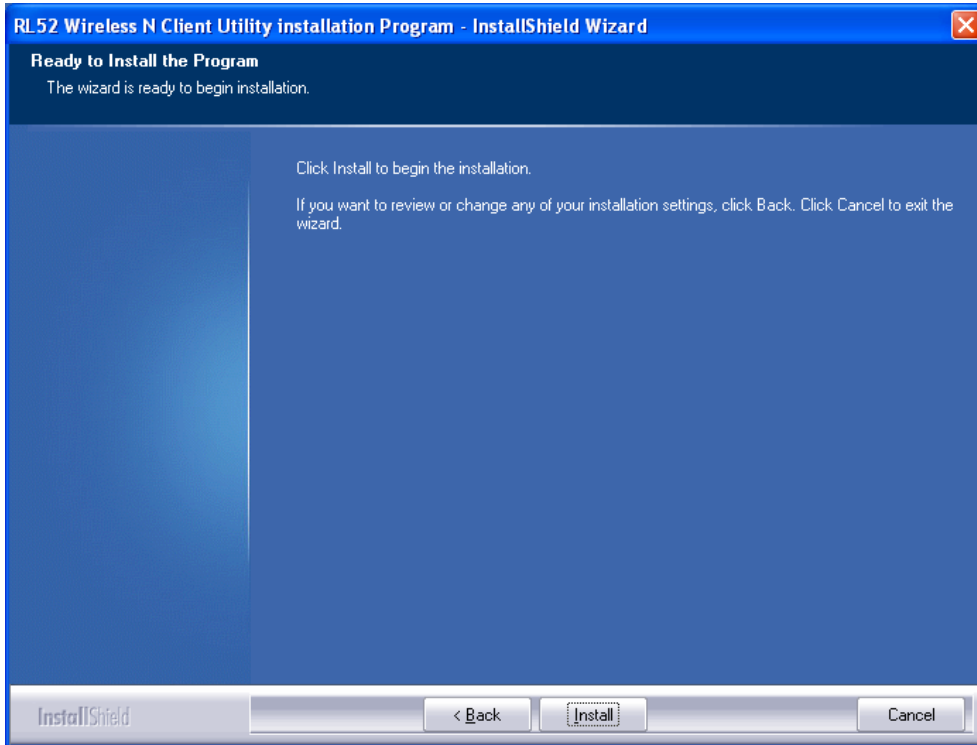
RL52 Wireless N Client Utility installation Program - InstallShield Wizard

Ready to Install the Program
The wizard is ready to begin installation.

Click Install to begin the installation.

If you want to review or change any of your installation settings, click Back. Click Cancel to exit the wizard.

InstallShield

< Back

Install

Cancel